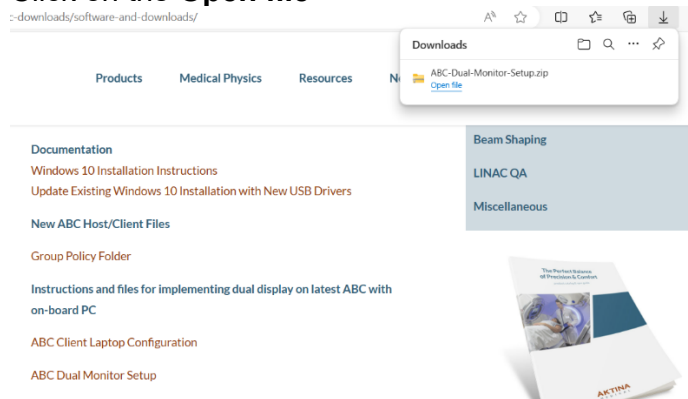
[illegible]
:-downloads/software-and-downloads/

Downloads
ABC-Dual-Monitor-Setup.zip
Open file

Products Medical Physics Resources N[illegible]

Documentation
Windows 10 Installation Instructions
Update Existing Windows 10 Installation with New USB Drivers

New ABC Host/Client Files

Group Policy Folder

Instructions and files for implementing dual display on latest ABC with on-board PC

ABC Client Laptop Configuration

ABC Dual Monitor Setup

Beam Shaping
LINAC QA
Miscellaneous

The Perfect Balance of Precision & Comfort.
AKTINA